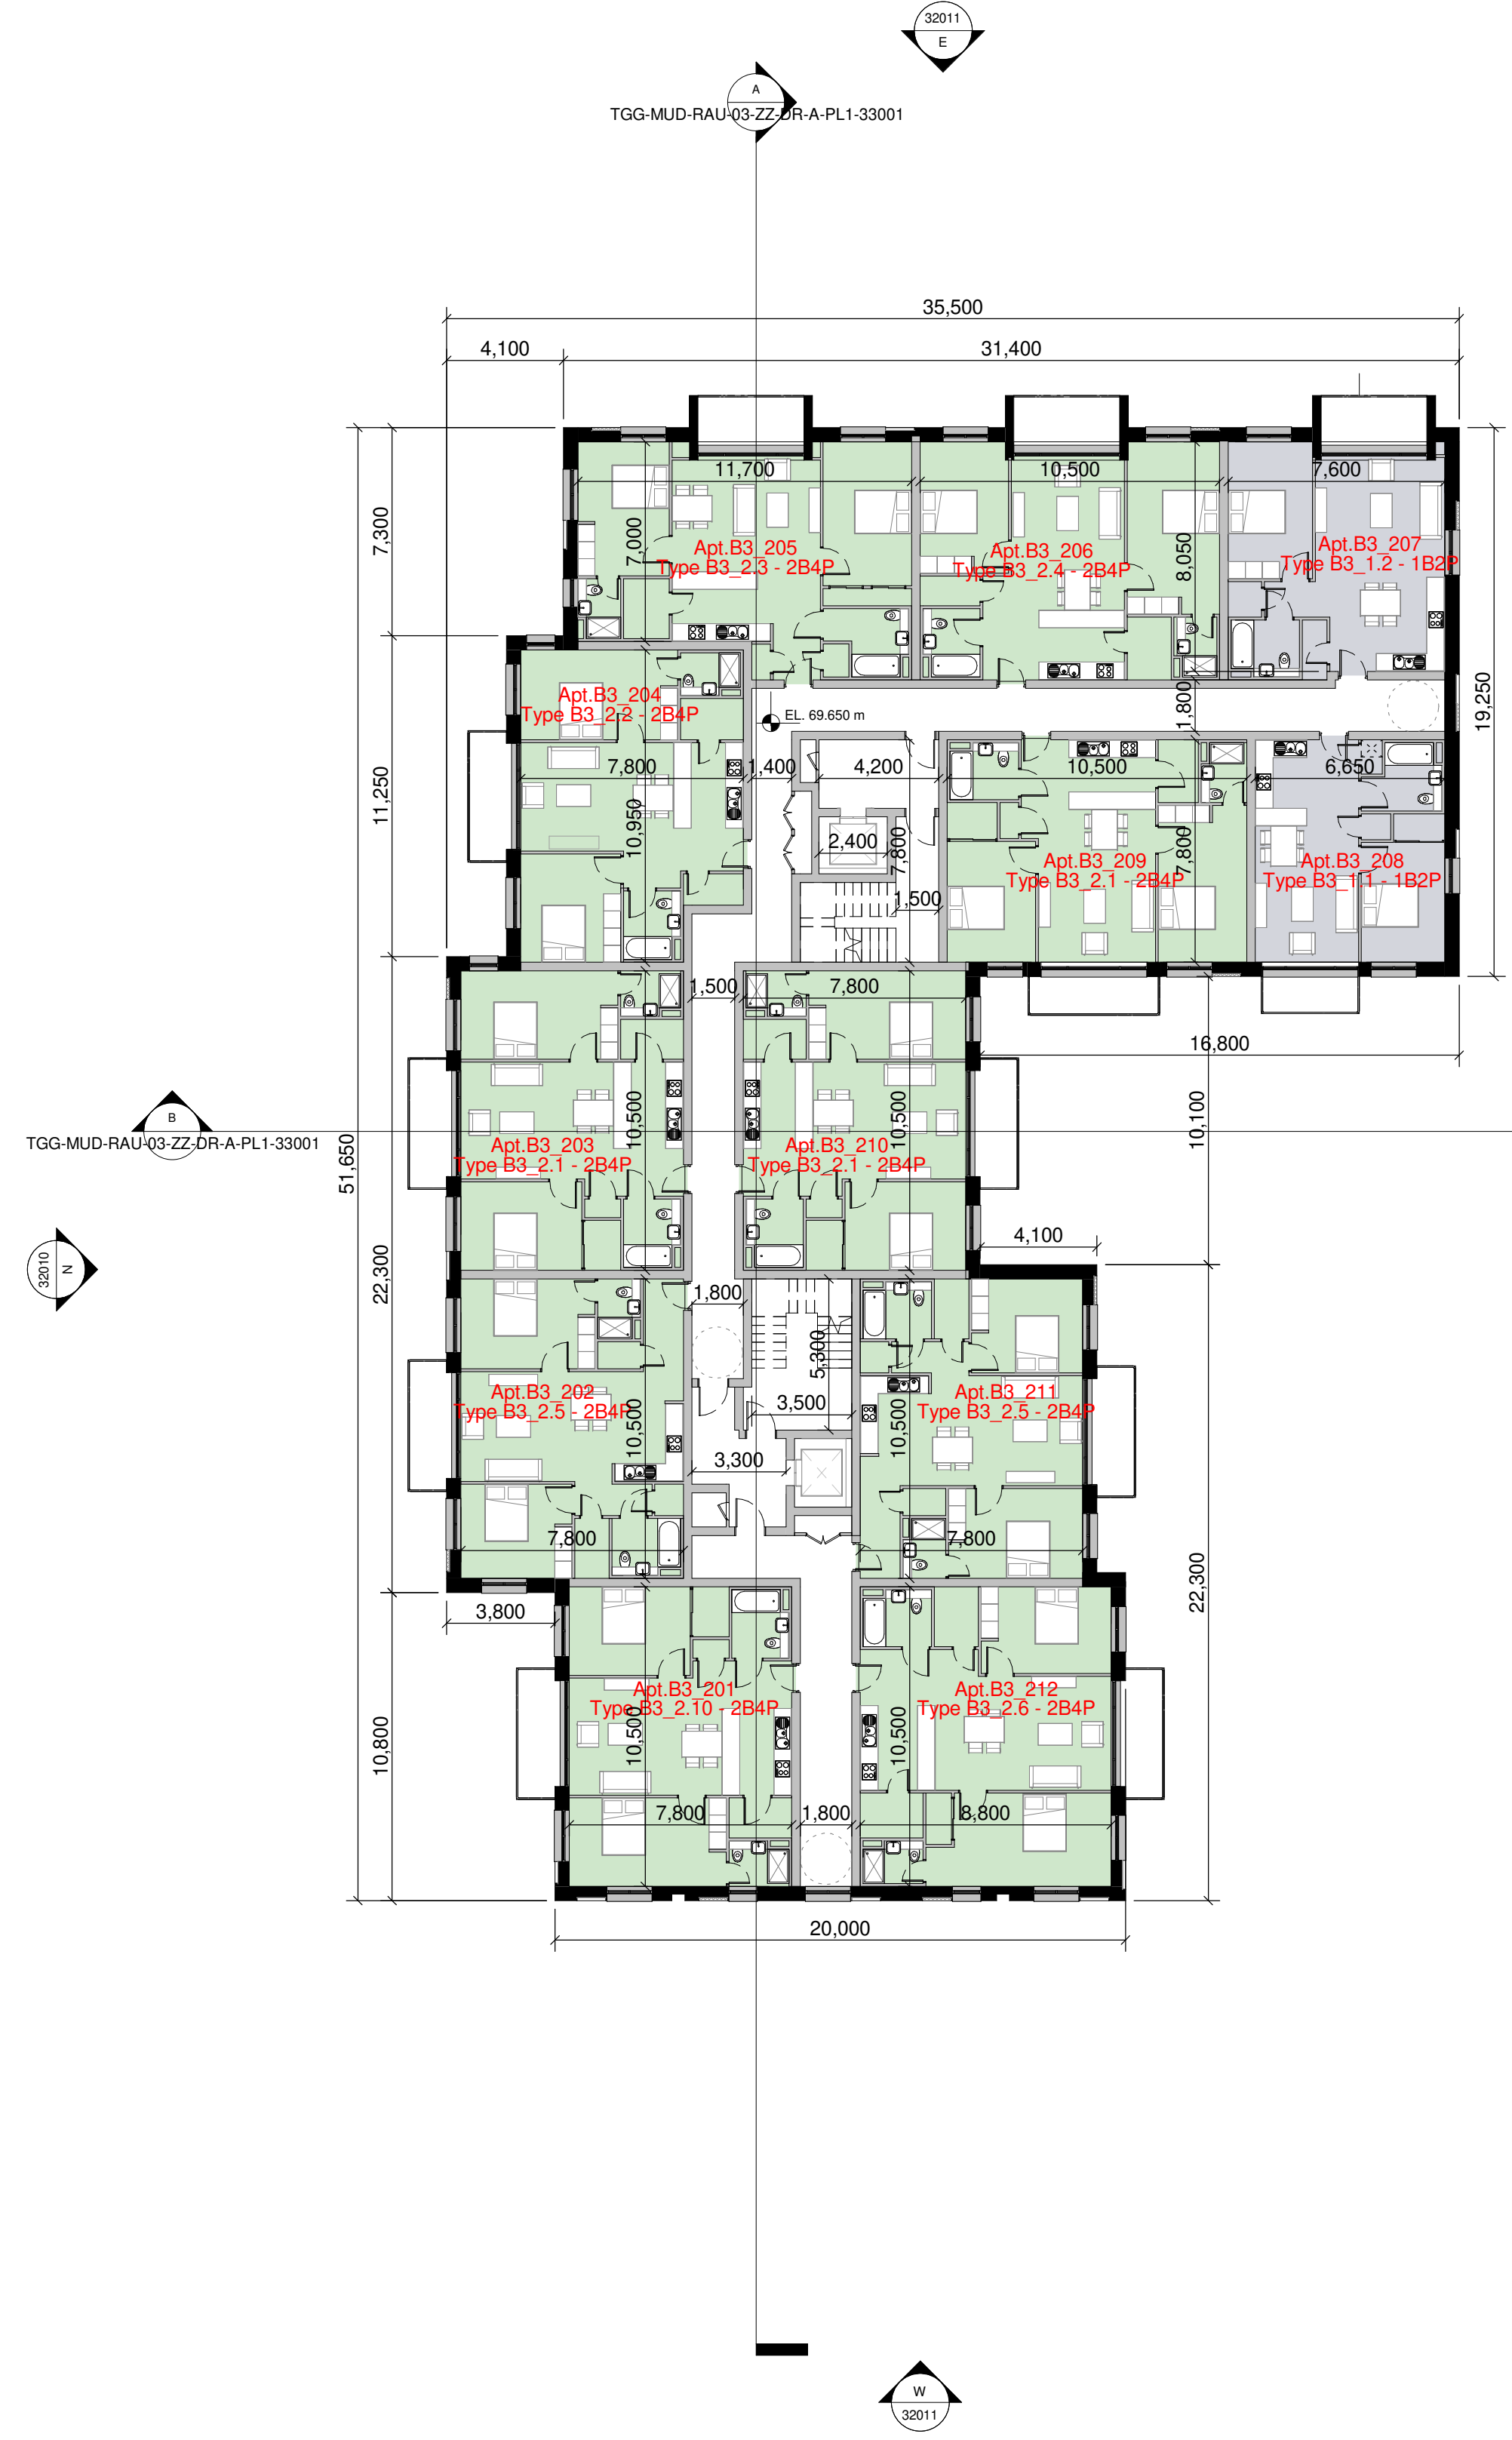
32011
E

A
TGG-MUD-RAU-03-ZZ-DR-A-PL1-33001

35,500
4,100
31,400

11,700
10,500
7,600

7,300
7,000
Apt.B3_205
Type B3_2.3 - 2B4P
Apt.B3_206
Type B3_2.4 - 2B4P
8,050
Apt.B3_207
Type B3_1.2 - 1B2P

Apt.B3_204
Type B3_2.2 - 2B4P
EL. 69.650 m
1,800
19,250
7,800
1,400
4,200
10,500
6,650
11,250
10,950
2,400
7,800
Apt.B3_209
Type B3_2.1 - 2B4P
7,800
Apt.B3_208
Type B3_1.1 - 1B2P
1,500

1,500
7,800
16,800

B
TGG-MUD-RAU-03-ZZ-DR-A-PL1-33001
10,500
10,500
10,100
51,650
Apt.B3_203
Type B3_2.1 - 2B4P
Apt.B3_210
Type B3_2.1 - 2B4P

32010
N

4,100
22,300
1,800
5,300
Apt.B3_202
Type B3_2.5 - 2B4P
3,500
Apt.B3_211
Type B3_2.5 - 2B4P
10,500
10,500
3,300
7,800
7,800

3,800
22,300
Apt.B3_201
Type B3_2.10 - 2B4P
Apt.B3_212
Type B3_2.6 - 2B4P
10,800
10,500
10,500
7,800
1,800
8,800

20,000

W
32011